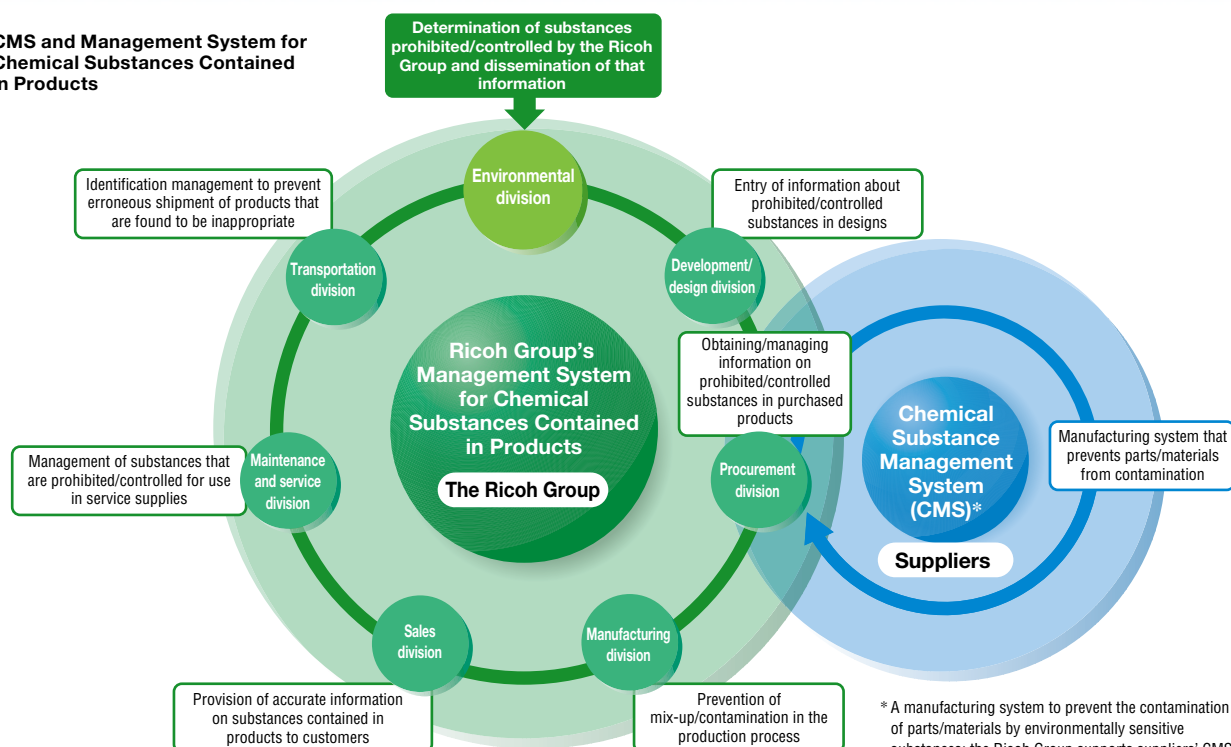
CMS and Management System for Chemical Substances Contained in Products

Determination of substances prohibited/controlled by the Ricoh Group and dissemination of that information

Environmental division

Identification management to prevent erroneous shipment of products that are found to be inappropriate

Entry of information about prohibited/controlled substances in designs

Transportation division

Development/ design division

Ricoh Group's Management System for Chemical Substances Contained in Products

The Ricoh Group

Obtaining/managing information on prohibited/controlled substances in purchased products

Chemical Substance Management System (CMS)*

Suppliers

Manufacturing system that prevents parts/materials from contamination

Management of substances that are prohibited/controlled for use in service supplies

Maintenance and service division

Procurement division

Sales division

Manufacturing division

Provision of accurate information on substances contained in products to customers

Prevention of mix-up/contamination in the production process

* A manufacturing system to prevent the contamination of parts/materials by environmentally sensitive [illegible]